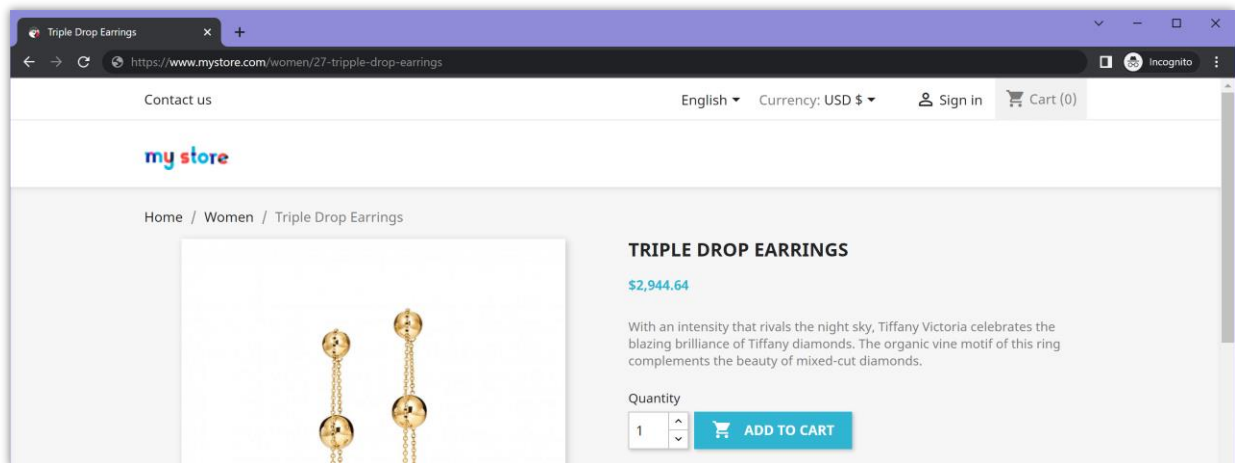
Triple Drop Earrings ×

https://www.mystore.com/women/27-tripple-drop-earrings

Incognito

Contact us

English ▾ Currency: USD $ ▾ Sign in Cart (0)

my store

Home / Women / Triple Drop Earrings

TRIPLE DROP EARRINGS

$2,944.64

With an intensity that rivals the night sky, Tiffany Victoria celebrates the blazing brilliance of Tiffany diamonds. The organic vine motif of this ring complements the beauty of mixed-cut diamonds.

Quantity

1

ADD TO CART